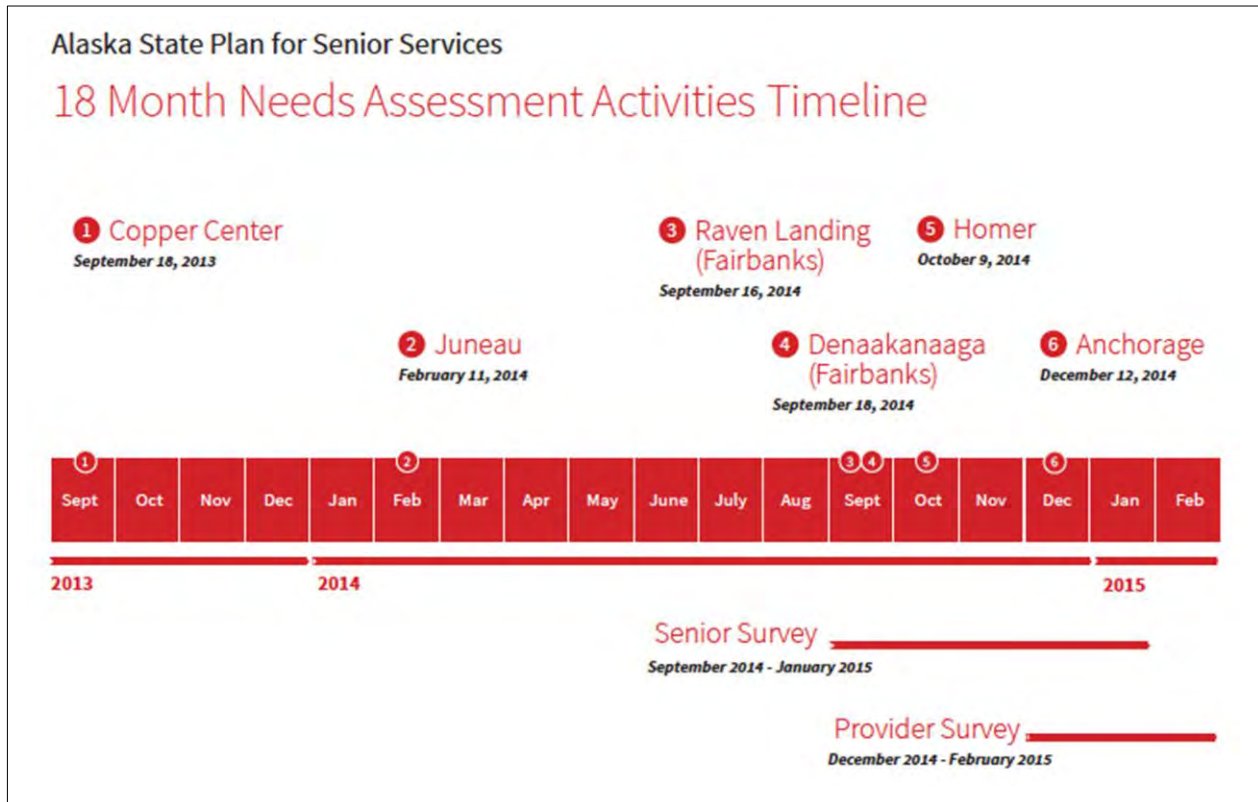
Alaska State Plan for Senior Services

18 Month Needs Assessment Activities Timeline

1 Copper Center
September 18, 2013

3 Raven Landing (Fairbanks)
September 16, 2014

5 Homer
October 9, 2014

2 Juneau
February 11, 2014

4 Denaakanaaga (Fairbanks)
September 18, 2014

6 Anchorage
December 12, 2014

| 1 Sept | Oct | Nov | Dec | Jan | 2 Feb | Mar | Apr | May | June | July | Aug | 3 4 Sept | 5 Oct | Nov | 6 Dec | Jan | Feb |
|---|---|---|---|---|---|---|---|---|---|---|---|---|---|---|---|---|---|

2013
2014
2015

Senior Survey
September 2014 - January 2015

Provider Survey
December 2014 - February 2015